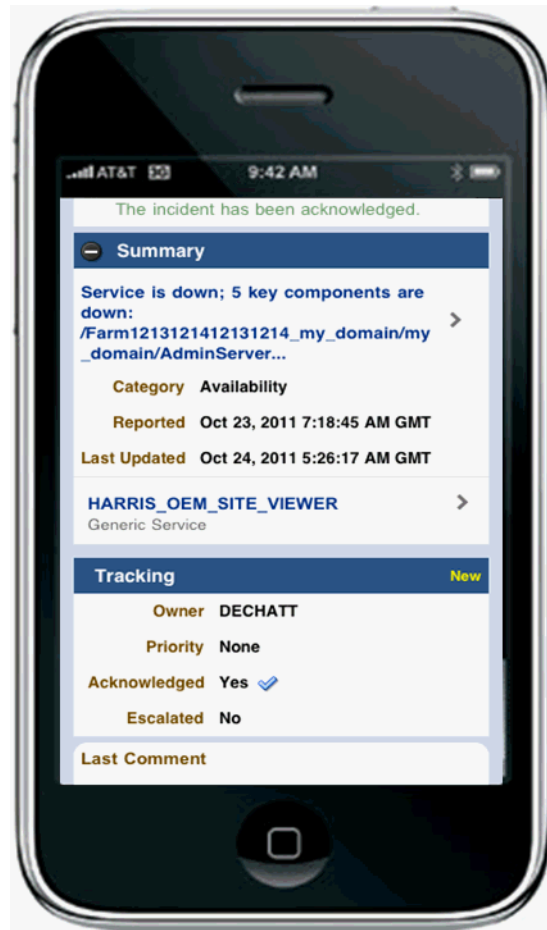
AT&T 3G 9:42 AM

The incident has been acknowledged.

Summary

Service is down; 5 key components are down: /Farm1213121412131214_my_domain/my_domain/AdminServer...

Category Availability

Reported Oct 23, 2011 7:18:45 AM GMT

Last Updated Oct 24, 2011 5:26:17 AM GMT

HARRIS_OEM_SITE_VIEWER
Generic Service

Tracking New

Owner DECHATT

Priority None

Acknowledged Yes

Escalated No

Last Comment